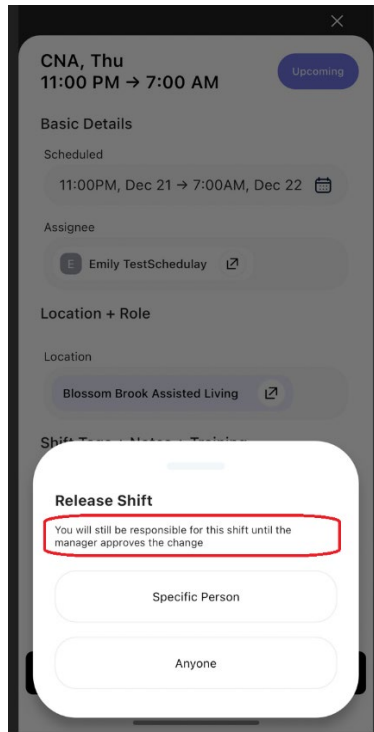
CNA, Thu
11:00 PM → 7:00 AM

Upcoming

Basic Details

Scheduled

11:00PM, Dec 21 → 7:00AM, Dec 22

Assignee

E Emily TestSchedulay

Location + Role

Location

Blossom Brook Assisted Living

Shift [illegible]

Release Shift

You will still be responsible for this shift until the manager approves the change

Specific Person

Anyone